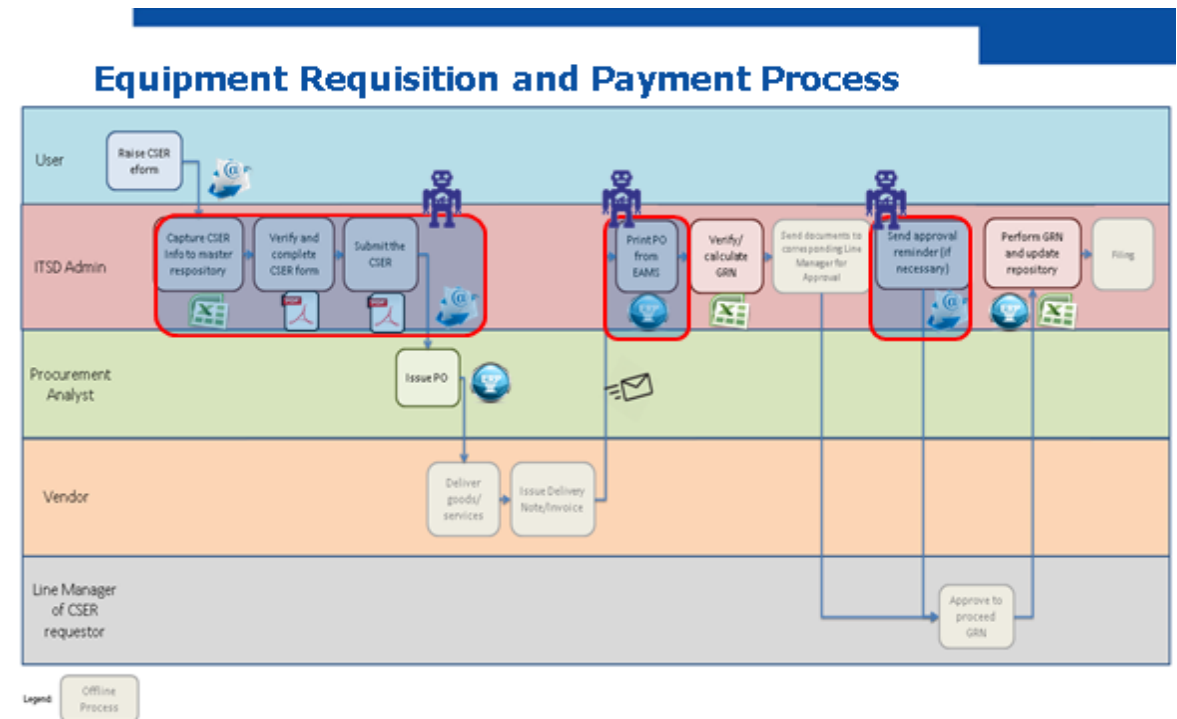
Equipment Requisition and Payment Process

User

Raise CSER eform

ITSD Admin

Capture CSER Info to master respository

Verify and complete CSER form

Submit the CSER

Print PO from EAMS

Verify/ calculate GRN

Send documents to corresponding Line Manager for Approval

Send approval reminder (if necessary)

Perform GRN and update repository

Filing

Procurement Analyst

Issue PO

Vendor

Deliver goods/ services

Issue Delivery Note/Invoice

Line Manager of CSER requestor

Approve to proceed GRN

Legend:

Offline Process